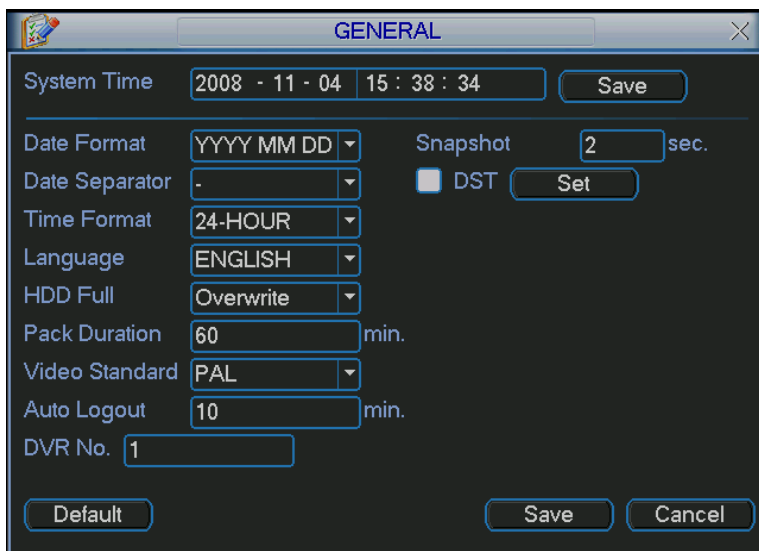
GENERAL

System Time 2008 - 11 - 04 15 : 38 : 34 Save

Date Format YYYY MM DD
Date Separator -
Time Format 24-HOUR
Language ENGLISH
HDD Full Overwrite
Pack Duration 60 min.
Video Standard PAL
Auto Logout 10 min.
DVR No. 1

Snapshot 2 sec.
DST Set

Default
Save
Cancel